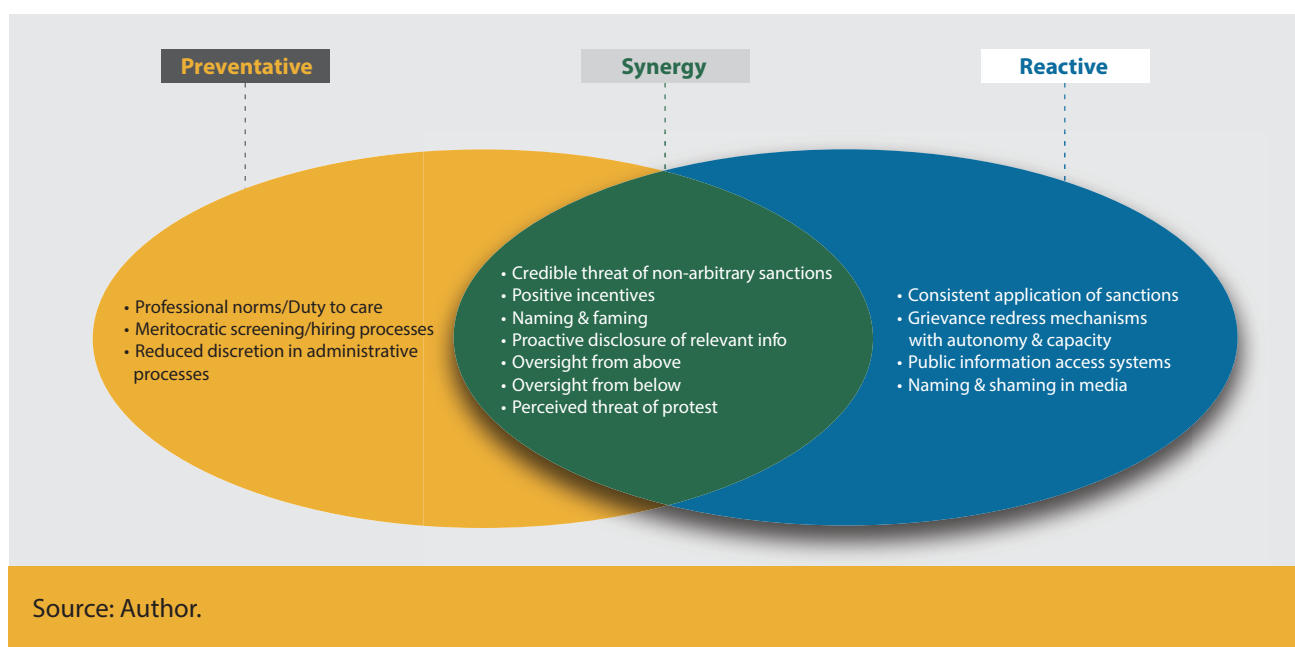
Preventative

Synergy

Reactive

• Professional norms/Duty to care
• Meritocratic screening/hiring processes
• Reduced discretion in administrative processes

• Credible threat of non-arbitrary sanctions
• Positive incentives
• Naming & faming
• Proactive disclosure of relevant info
• Oversight from above
• Oversight from below
• Perceived threat of protest

• Consistent application of sanctions
• Grievance redress mechanisms with autonomy & capacity
• Public information access systems
• Naming & shaming in media

Source: Author.